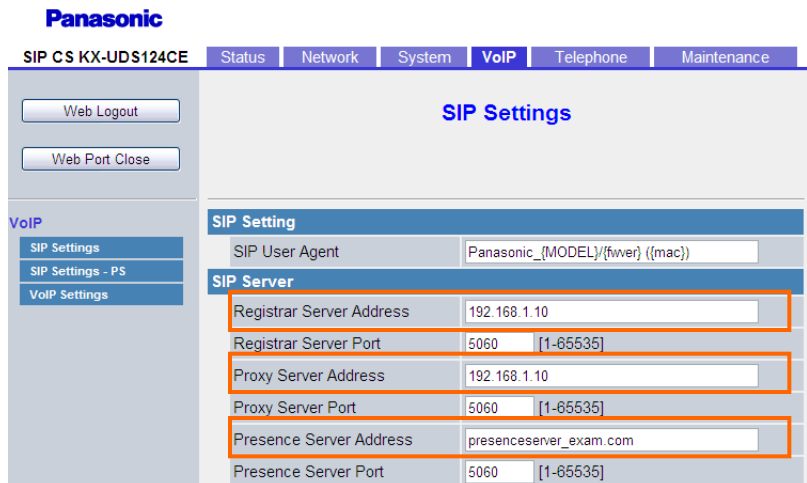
Panasonic

SIP CS KX-UDS124CE

Status | Network | System | VoIP | Telephone | Maintenance

Web Logout

Web Port Close

SIP Settings

VoIP

SIP Settings

SIP Settings - PS

VoIP Settings

SIP Setting

| SIP User Agent | Panasonic_{MODEL}/{fwver} ({mac}) |
|---|---|

SIP Server

| Registrar Server Address | 192.168.1.10 |
|---|---|
| Registrar Server Port | 5060 [1-65535] |
| Proxy Server Address | 192.168.1.10 |
| Proxy Server Port | 5060 [1-65535] |
| Presence Server Address | presenceserver_exam.com |
| Presence Server Port | 5060 [1-65535] |